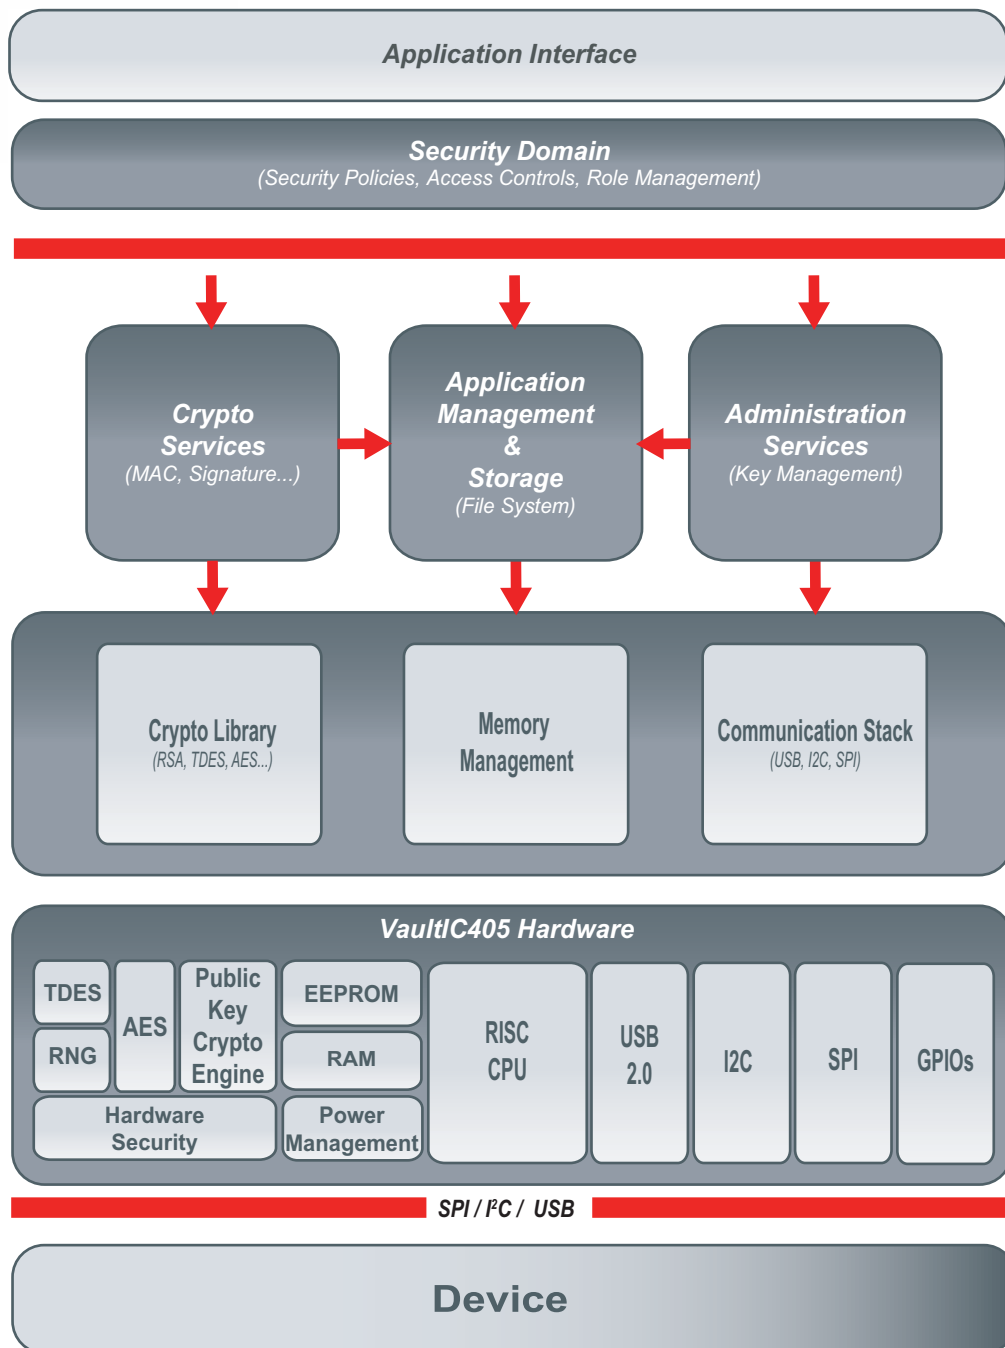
Application Interface

Security Domain
(Security Policies, Access Controls, Role Management)

Crypto Services
(MAC, Signature...)

Application Management & Storage
(File System)

Administration Services
(Key Management)

Crypto Library
(RSA, TDES, AES...)

Memory Management

Communication Stack
(USB, I2C, SPI)

VaultIC405 Hardware

TDES

RNG

AES

Public Key Crypto Engine

EEPROM

RAM

Hardware Security

Power Management

RISC CPU

USB 2.0

I2C

SPI

GPIOs

SPI / I²C / USB

Device